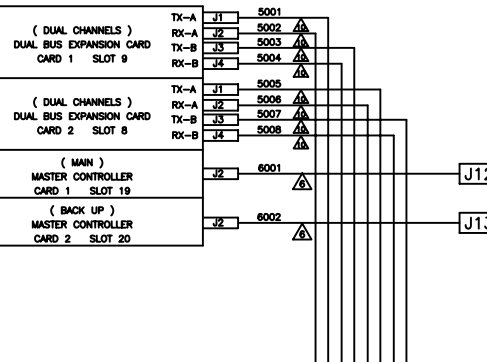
( DUAL CHANNELS )
DUAL BUS EXPANSION CARD
CARD 1 SLOT 9

TX-A J1 5001
RX-A J2 5002 16
TX-B J3 5003 16
RX-B J4 5004 16
16

( DUAL CHANNELS )
DUAL BUS EXPANSION CARD
CARD 2 SLOT 8

TX-A J1 5005
RX-A J2 5006 16
TX-B J3 5007 16
RX-B J4 5008 16
16

( MAIN )
MASTER CONTROLLER
CARD 1 SLOT 19

J2 6001 6

J12

( BACK UP )
MASTER CONTROLLER
CARD 2 SLOT 20

J2 6002 6

J13